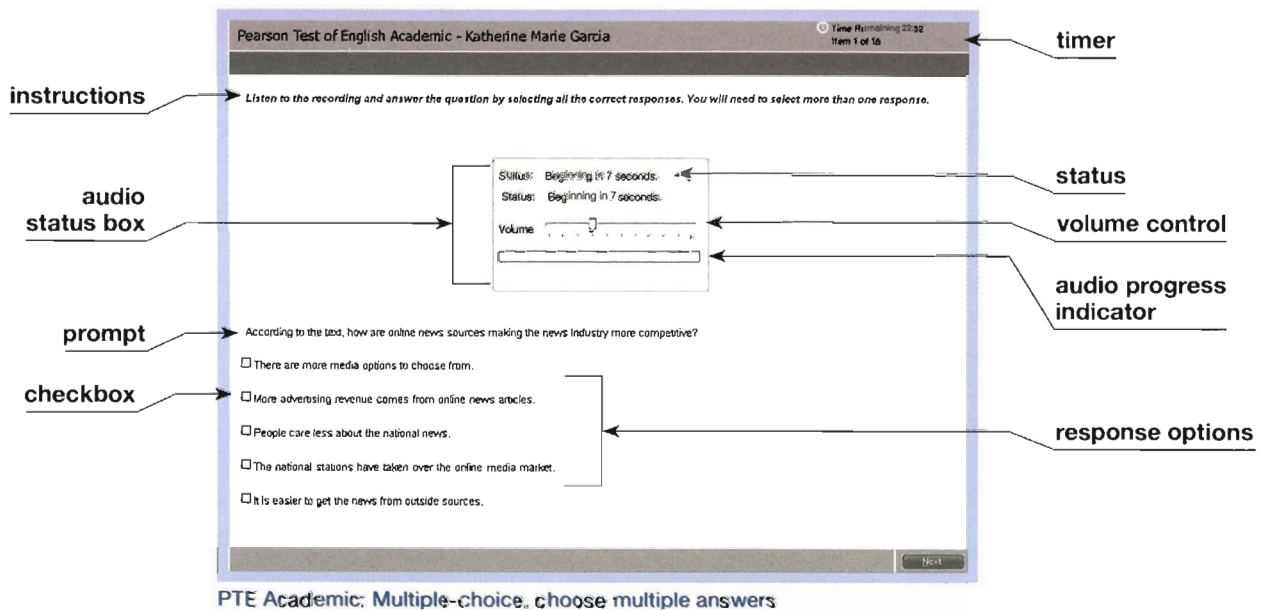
Pearson Test of English Academic - Katherine Marie Garcia

Time Remaining 22:32
Item 1 of 16

timer

instructions

Listen to the recording and answer the question by selecting all the correct responses. You will need to select more than one response.

audio status box

Status: Beginning in 7 seconds.

Status: Beginning in 7 seconds.

Volume

status

volume control

audio progress indicator

prompt

According to the text, how are online news sources making the news industry more competitive?

checkbox

☐ There are more media options to choose from.

☐ More advertising revenue comes from online news articles.

☐ People care less about the national news.

☐ The national stations have taken over the online media market.

☐ It is easier to get the news from outside sources.

response options

Next

PTE Academic: Multiple-choice, choose multiple answers